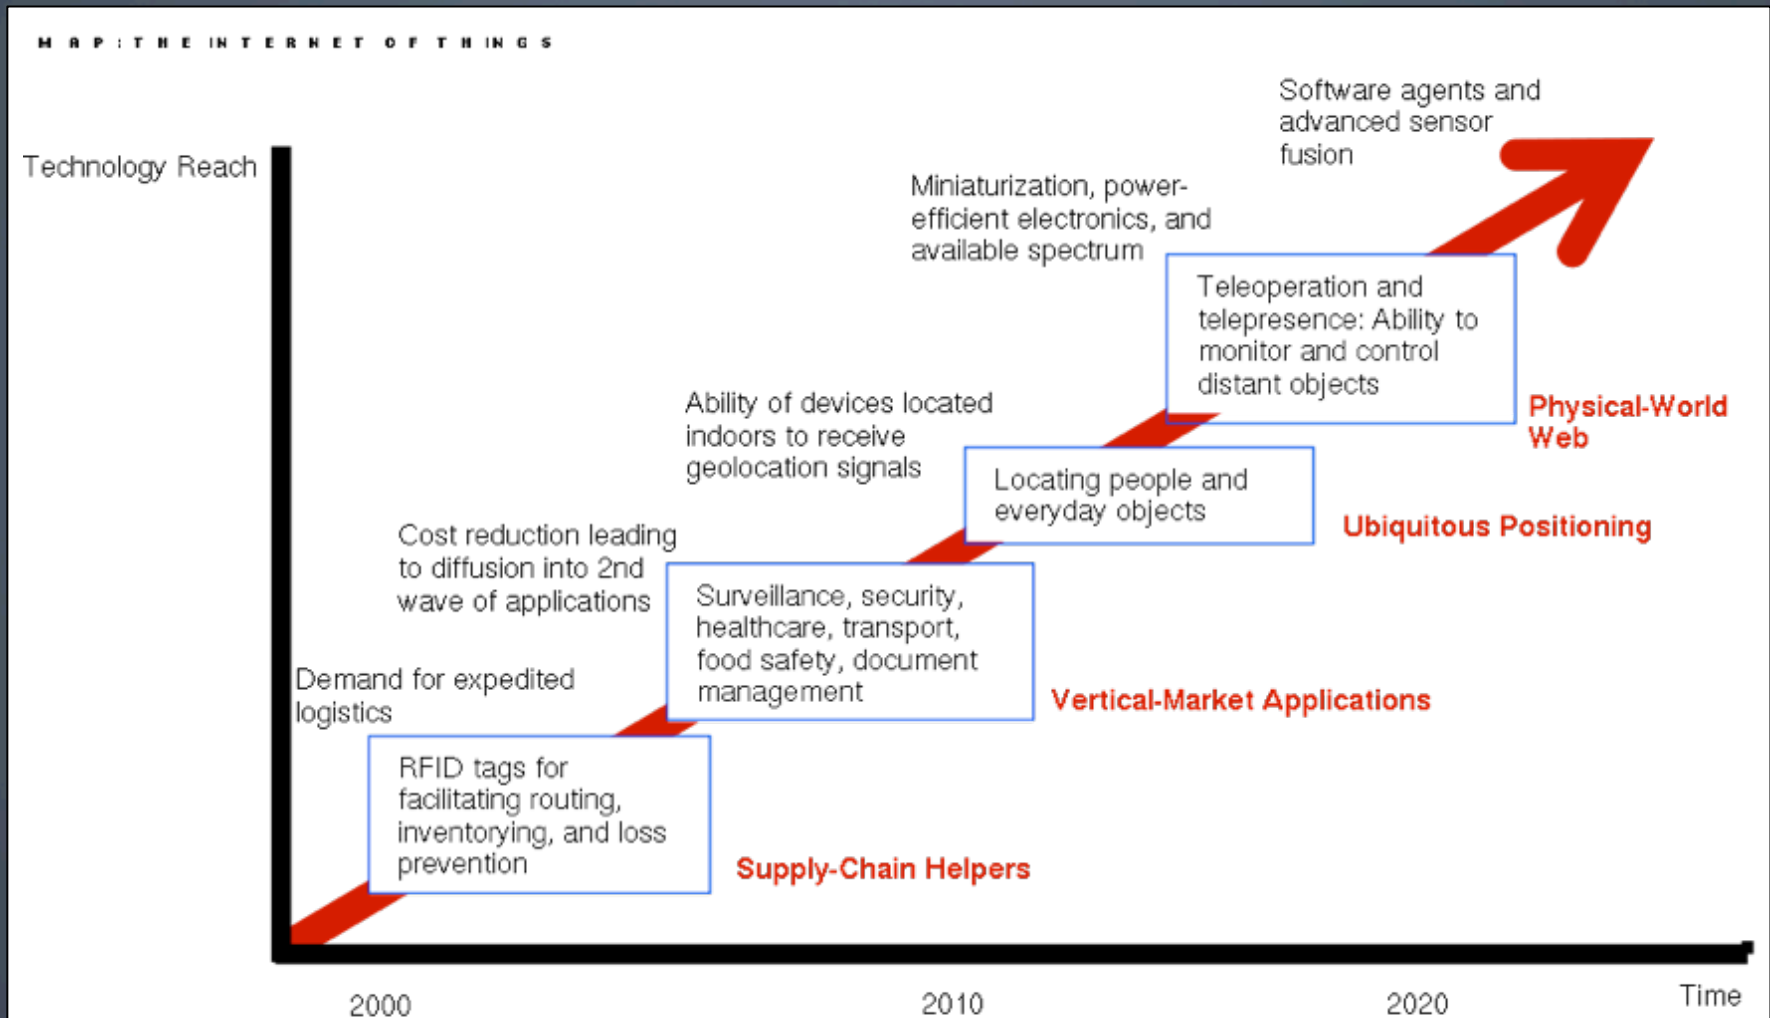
MAP: THE INTERNET OF THINGS

Technology Reach

Software agents and advanced sensor fusion

Miniaturization, power-efficient electronics, and available spectrum

Teleoperation and telepresence: Ability to monitor and control distant objects

Physical-World Web

Ability of devices located indoors to receive geolocation signals

Locating people and everyday objects

Ubiquitous Positioning

Cost reduction leading to diffusion into 2nd wave of applications

Surveillance, security, healthcare, transport, food safety, document management

Vertical-Market Applications

Demand for expedited logistics

RFID tags for facilitating routing, inventorying, and loss prevention

Supply-Chain Helpers

2000

2010

2020

Time